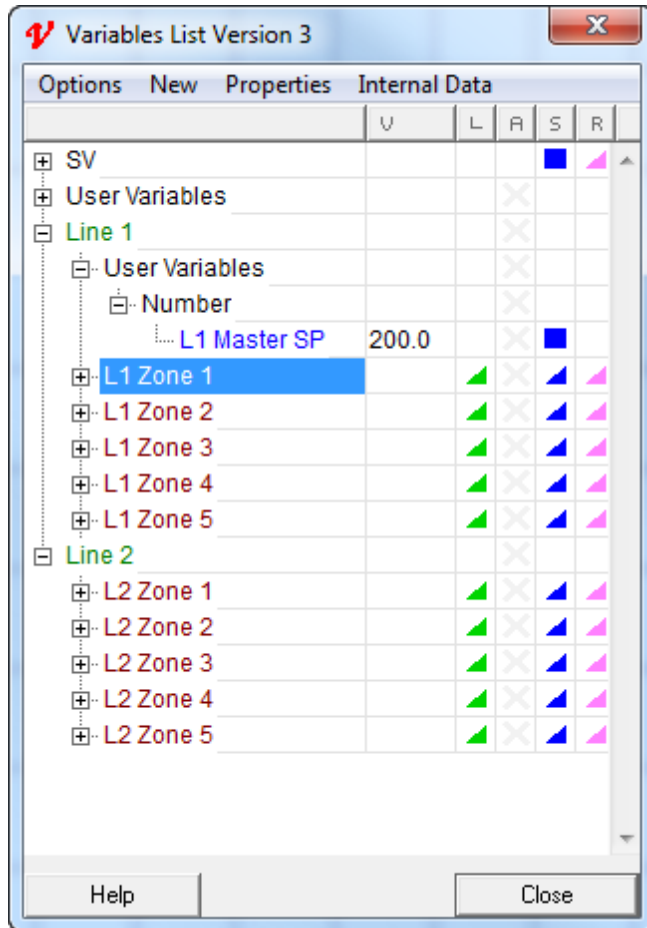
Variables List Version 3

Options New Properties Internal Data

| | V | L | A | S | R |
|---|---|---|---|---|---|
| SV | | | | | |
| User Variables | | | | | |
| Line 1 | | | | | |
| User Variables | | | | | |
| Number | | | | | |
| L1 Master SP | 200.0 | | | | |
| L1 Zone 1 | | | | | |
| L1 Zone 2 | | | | | |
| L1 Zone 3 | | | | | |
| L1 Zone 4 | | | | | |
| L1 Zone 5 | | | | | |
| Line 2 | | | | | |
| L2 Zone 1 | | | | | |
| L2 Zone 2 | | | | | |
| L2 Zone 3 | | | | | |
| L2 Zone 4 | | | | | |
| L2 Zone 5 | | | | | |

Help Close